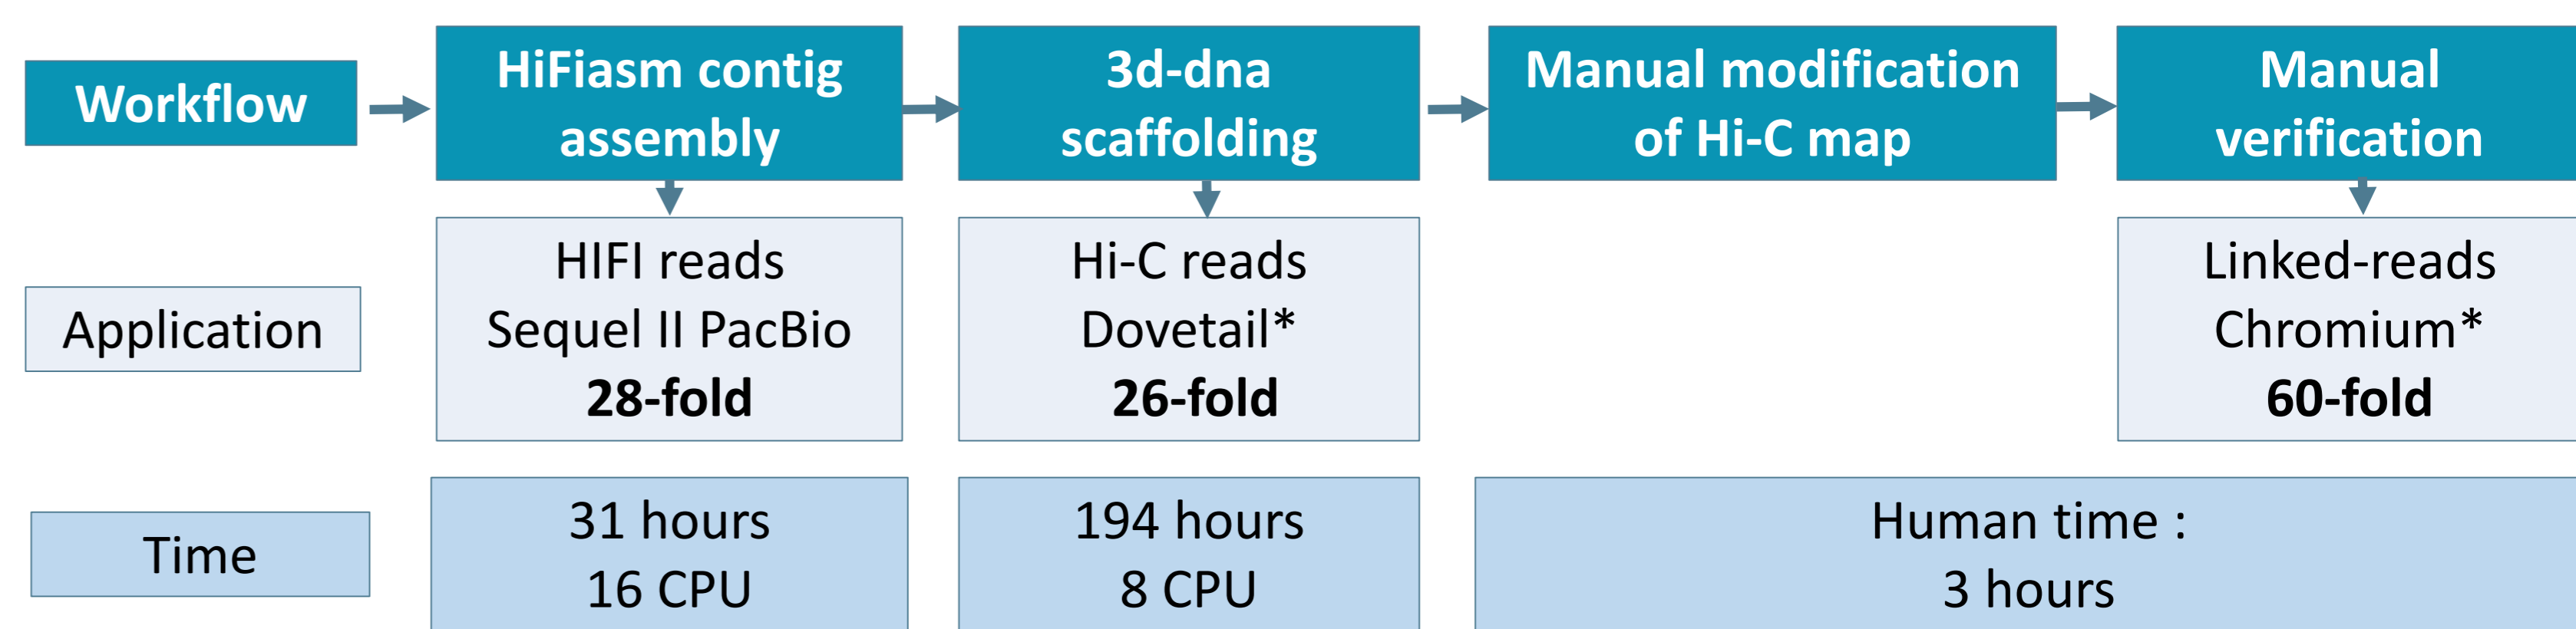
Workflow

HiFiasm contig assembly

3d-dna scaffolding

Manual modification of Hi-C map

Manual verification

Application

HIFI reads
Sequel II PacBio
**28-fold**

Hi-C reads
Dovetail*
**26-fold**

Linked-reads
Chromium*
**60-fold**

Time

31 hours
16 CPU

194 hours
8 CPU

Human time :
3 hours